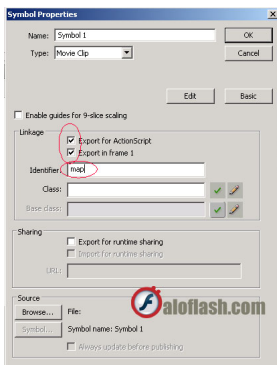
Symbol Properties

Name: Symbol 1

Type: Movie Clip

OK

Cancel

Edit

Basic

Enable guides for 9-slice scaling

Linkage

Export for ActionScript

Export in frame 1

Identifier: map

Class:

Base class:

Sharing

Export for runtime sharing

Import for runtime sharing

URL:

Source

Browse...

File:

Symbol...

Symbol name: Symbol 1

Always update before publishing

aloflash.com